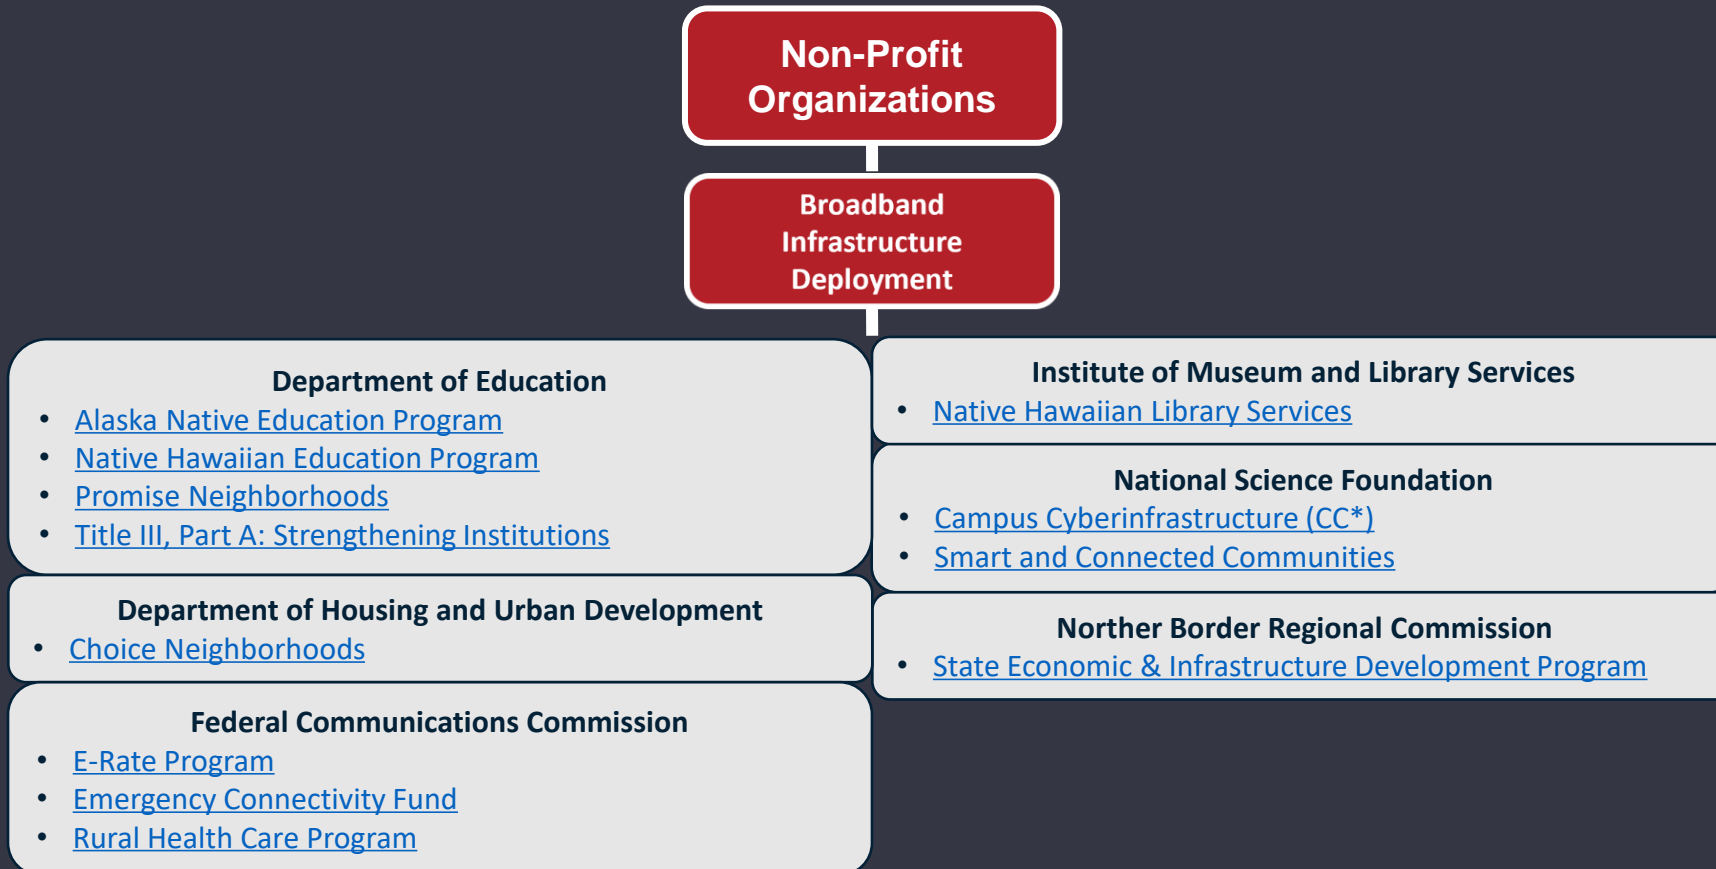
Non-Profit Organizations

Broadband Infrastructure Deployment

Department of Education
- Alaska Native Education Program
- Native Hawaiian Education Program
- Promise Neighborhoods
- Title III, Part A: Strengthening Institutions

Department of Housing and Urban Development
- Choice Neighborhoods

Federal Communications Commission
- E-Rate Program
- Emergency Connectivity Fund
- Rural Health Care Program

Institute of Museum and Library Services
- Native Hawaiian Library Services

National Science Foundation
- Campus Cyberinfrastructure (CC*)
- Smart and Connected Communities

Norther Border Regional Commission
- State Economic & Infrastructure Development Program